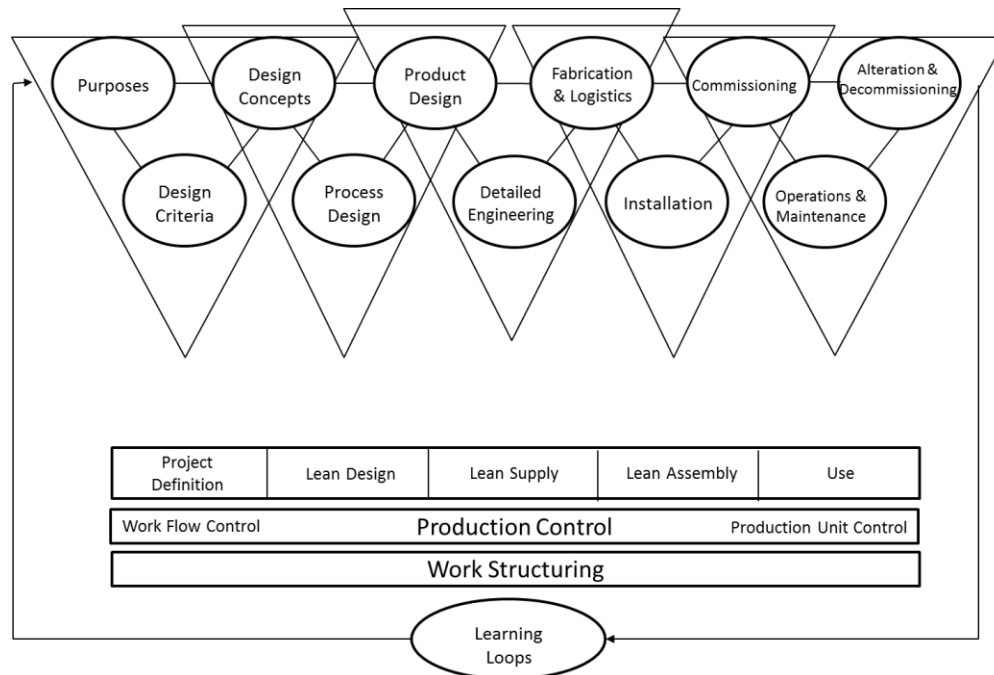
Purposes

Design Concepts

Product Design

Fabrication & Logistics

Commissioning

Alteration & Decommissioning

Design Criteria

Process Design

Detailed Engineering

Installation

Operations & Maintenance

| Project Definition | Lean Design | Lean Supply | Lean Assembly | Use |
|---|---|---|---|---|

Work Flow Control Production Control Production Unit Control

Work Structuring

Learning Loops